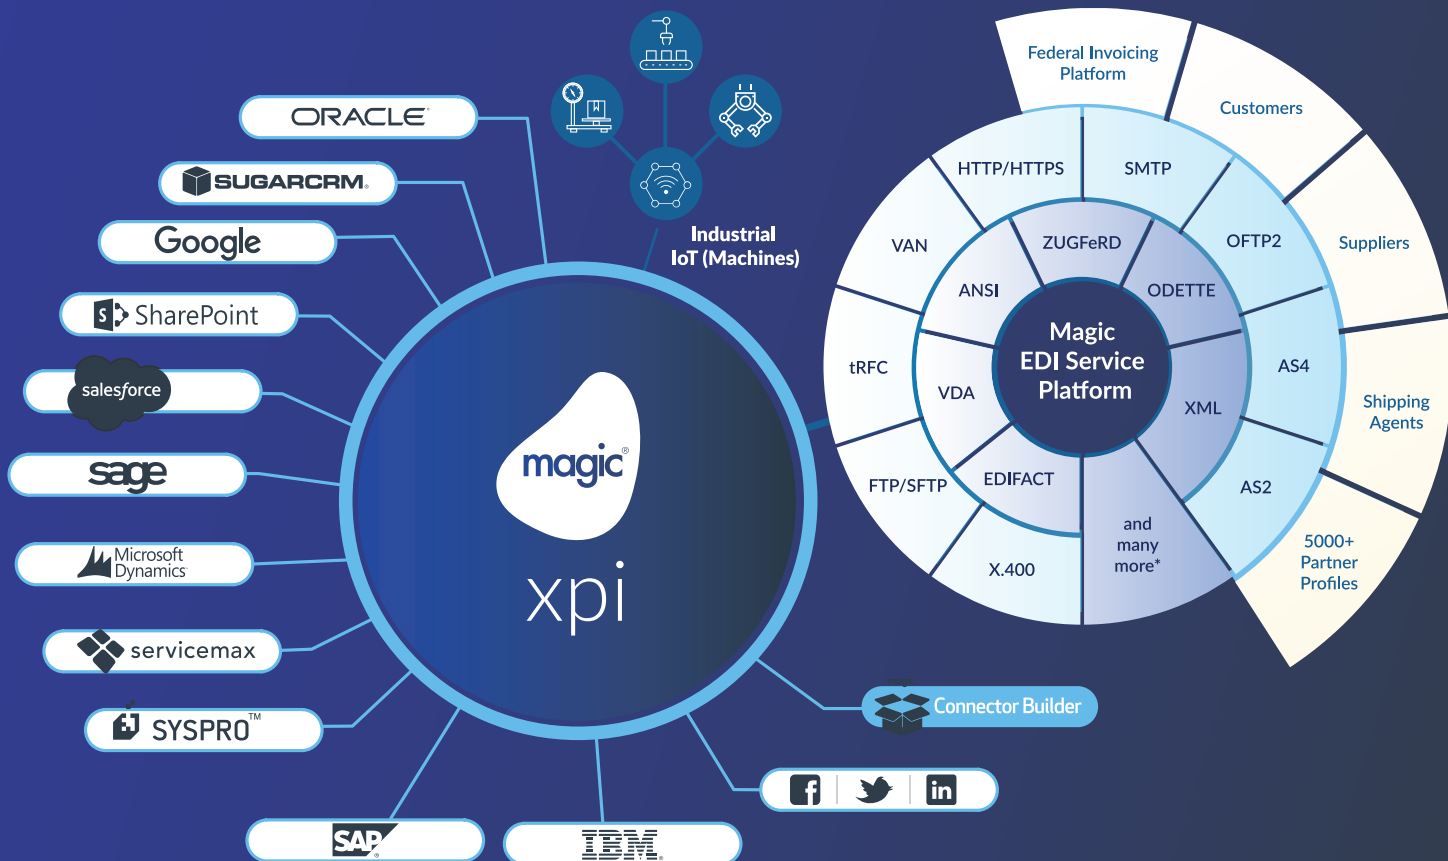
ORACLE
SUGARCRM.
Google
SharePoint
salesforce
sage
Microsoft Dynamics
servicemax
SYSPRO™
SAP
IBM

Industrial IoT (Machines)

magic
xpi

Connector Builder

Federal Invoicing Platform
Customers
Suppliers
Shipping Agents
5000+ Partner Profiles

HTTP/HTTPS
SMTP
OFTP2
AS4
AS2
VAN
tRFC
FTP/SFTP
X.400

ZUGFeRD
ODETTE
XML
and many more*
EDIFACT
VDA
ANSI

Magic EDI Service Platform